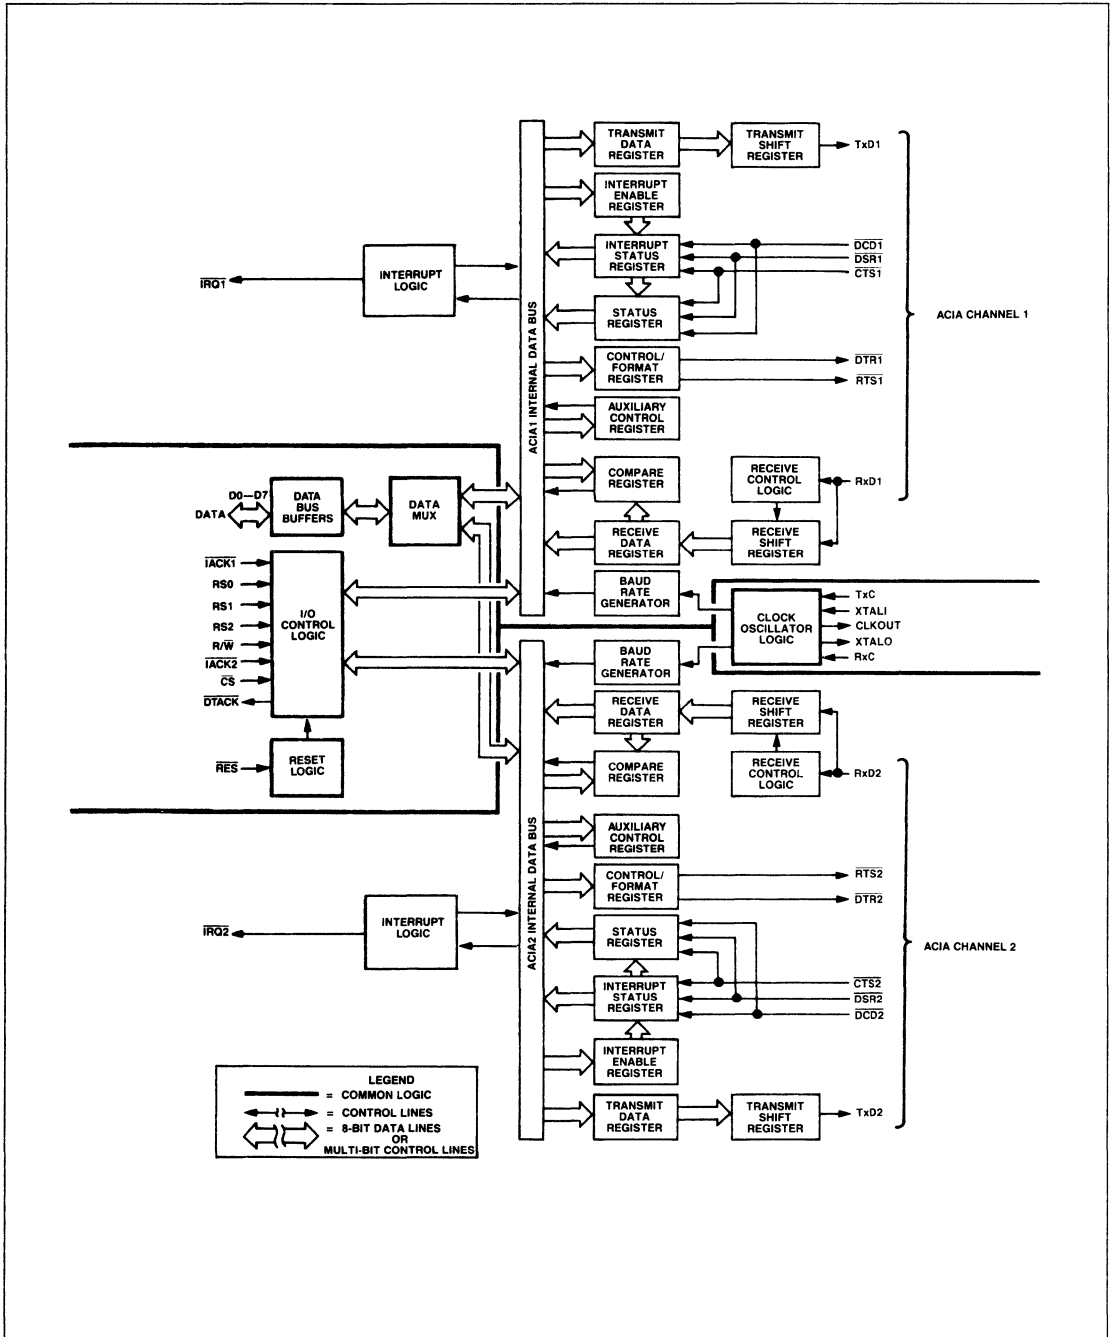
TRANSMIT DATA REGISTER
TRANSMIT SHIFT REGISTER
TxD1
INTERRUPT ENABLE REGISTER
INTERRUPT STATUS REGISTER
$\overline{DCD1}$
$\overline{DSR1}$
$\overline{CTS1}$
$\overline{IRQ1}$
INTERRUPT LOGIC
ACIA1 INTERNAL DATA BUS
STATUS REGISTER
ACIA CHANNEL 1
CONTROL/ FORMAT REGISTER
$\overline{DTR1}$
$\overline{RTS1}$
AUXILIARY CONTROL REGISTER
COMPARE REGISTER
RECEIVE CONTROL LOGIC
RxD1
D0—D7
DATA
DATA BUS BUFFERS
DATA MUX
RECEIVE DATA REGISTER
RECEIVE SHIFT REGISTER
$\overline{IACK1}$
RS0
RS1
RS2
R/$\overline{W}$
$\overline{IACK2}$
$\overline{CS}$
$\overline{DTACK}$
I/O CONTROL LOGIC
BAUD RATE GENERATOR
CLOCK OSCILLATOR LOGIC
TxC
XTALI
CLKOUT
XTALO
RxC
BAUD RATE GENERATOR
RECEIVE DATA REGISTER
RECEIVE SHIFT REGISTER
$\overline{RES}$
RESET LOGIC
COMPARE REGISTER
RECEIVE CONTROL LOGIC
RxD2
ACIA2 INTERNAL DATA BUS
AUXILIARY CONTROL REGISTER
CONTROL/ FORMAT REGISTER
$\overline{RTS2}$
$\overline{DTR2}$
$\overline{IRQ2}$
INTERRUPT LOGIC
STATUS REGISTER
ACIA CHANNEL 2
INTERRUPT STATUS REGISTER
$\overline{CTS2}$
$\overline{DSR2}$
$\overline{DCD2}$
INTERRUPT ENABLE REGISTER
LEGEND
= COMMON LOGIC
= CONTROL LINES
= 8-BIT DATA LINES OR MULTI-BIT CONTROL LINES
TRANSMIT DATA REGISTER
TRANSMIT SHIFT REGISTER
TxD2